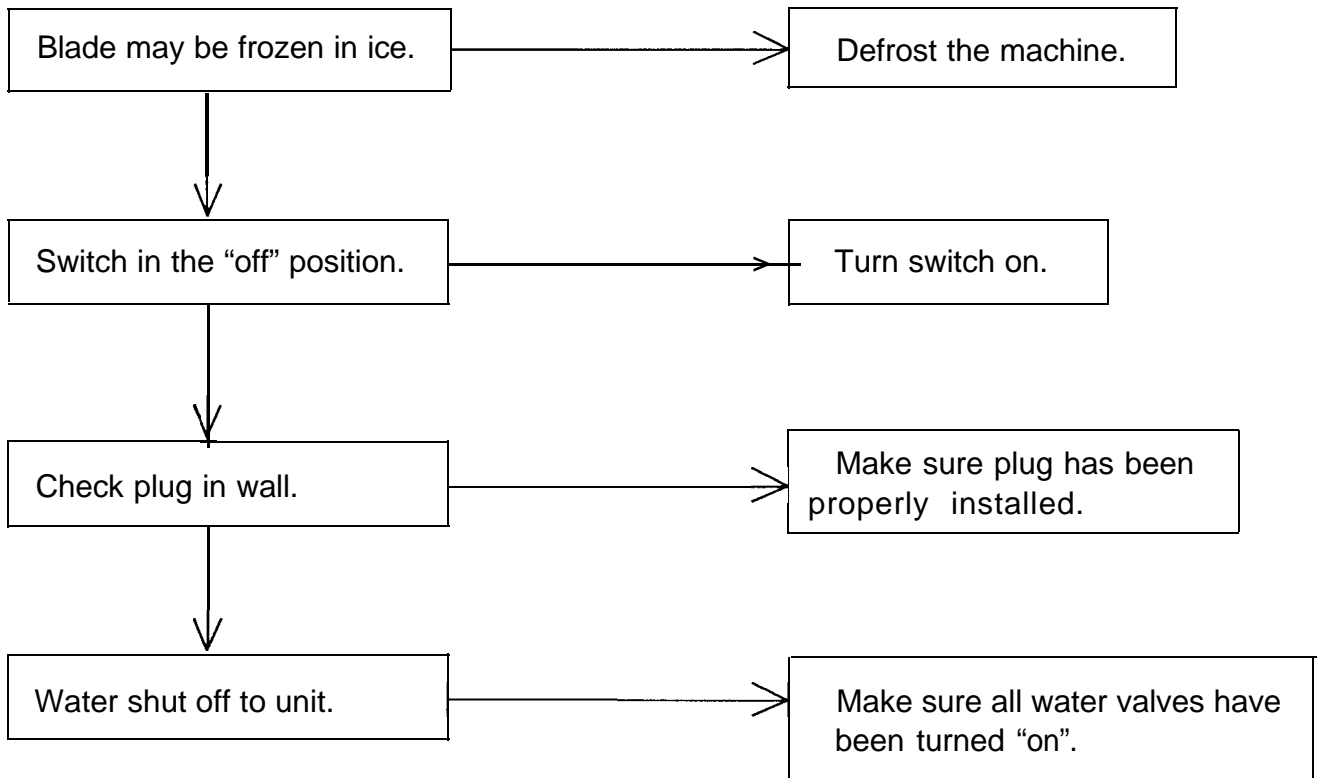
Blade may be frozen in ice.

Defrost the machine.

Switch in the "off" position.

Turn switch on.

Check plug in wall.

Make sure plug has been properly installed.

Water shut off to unit.

Make sure all water valves have been turned "on".